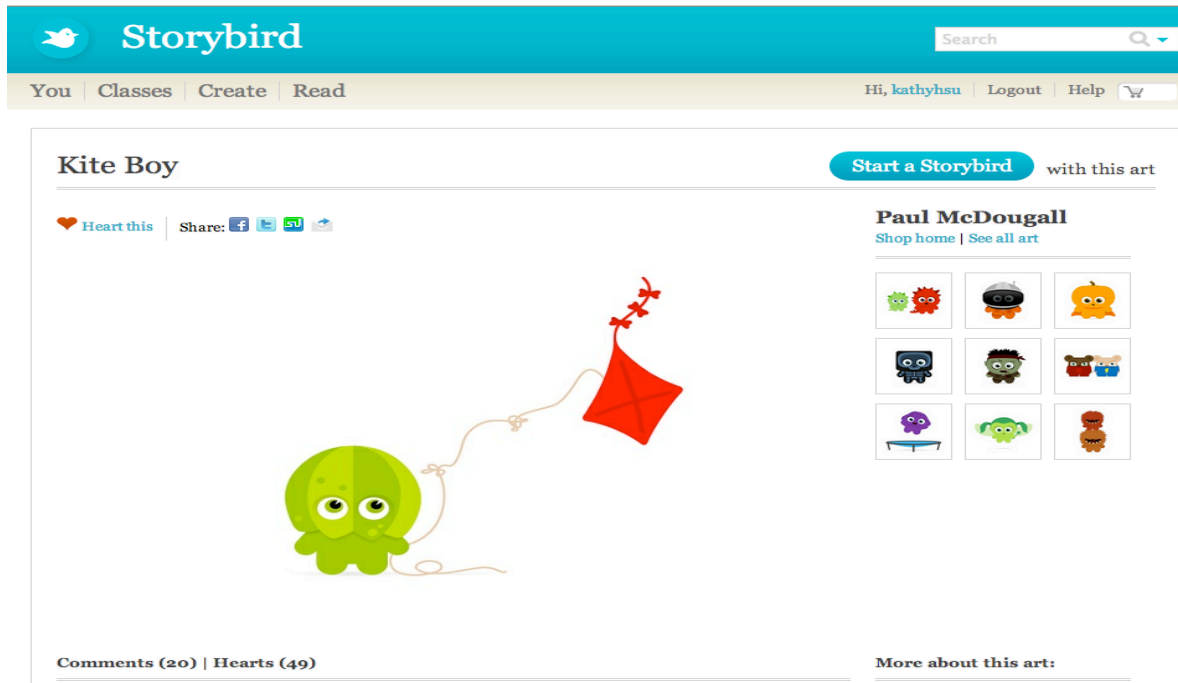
Storybird

Search

You | Classes | Create | Read

Hi, kathyhsu | Logout | Help

Kite Boy

Start a Storybird with this art

Heart this | Share:

Paul McDougall
Shop home | See all art

Comments (20) | Hearts (49)

More about this art: